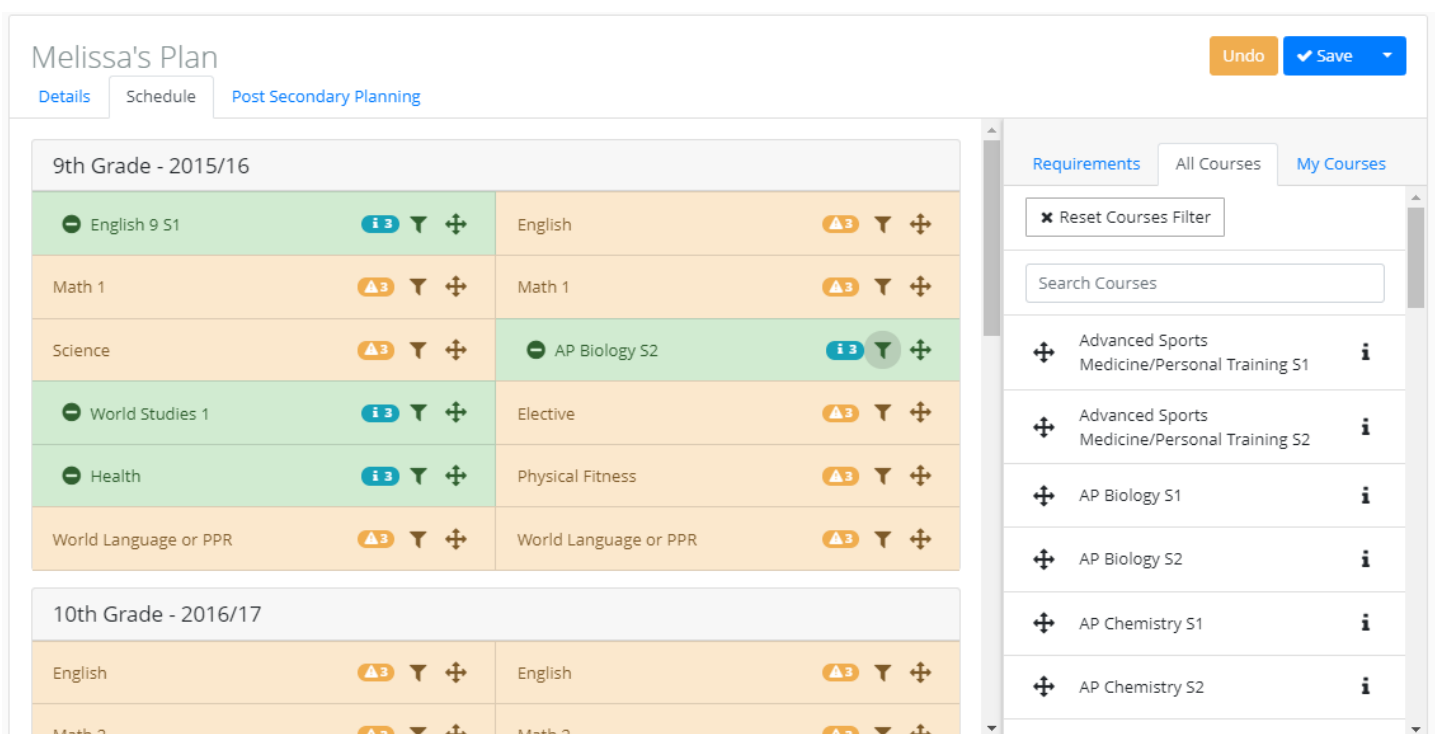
Melissa's Plan

Undo | Save

Details | Schedule | Post Secondary Planning

9th Grade - 2015/16

| | |
|---|---|
| English 9 S1 i 3 | English 3 |
| Math 1 3 | Math 1 3 |
| Science 3 | AP Biology S2 i 3 |
| World Studies 1 i 3 | Elective 3 |
| Health i 3 | Physical Fitness 3 |
| World Language or PPR 3 | World Language or PPR 3 |

10th Grade - 2016/17

| | |
|---|---|
| English 3 | English 3 |
| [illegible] | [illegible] |

Requirements | All Courses | My Courses

Reset Courses Filter

Search Courses

Advanced Sports Medicine/Personal Training S1

Advanced Sports Medicine/Personal Training S2

AP Biology S1

AP Biology S2

AP Chemistry S1

AP Chemistry S2